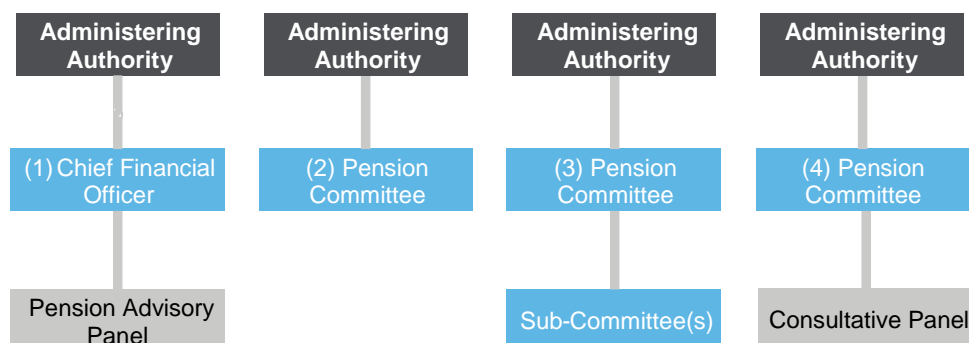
Administering Authority

(1) Chief Financial Officer

Pension Advisory Panel

Administering Authority

(2) Pension Committee

Administering Authority

(3) Pension Committee

Sub-Committee(s)

Administering Authority

(4) Pension Committee

Consultative Panel